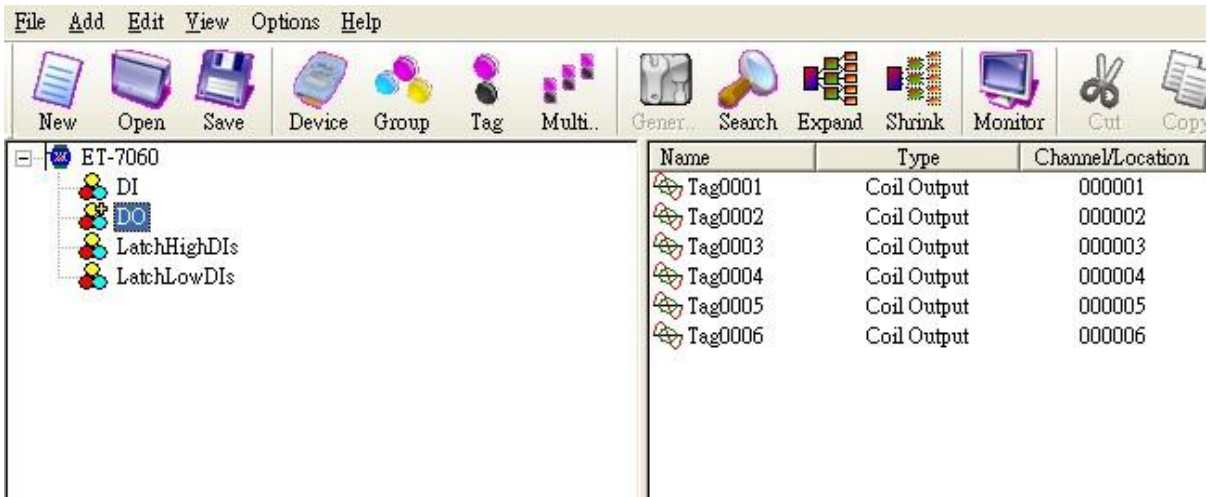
File Add Edit View Options Help

New Open Save Device Group Tag Multi.. Gener.. Search Expand Shrink Monitor Cut Copy

ET-7060
DI
DO
LatchHighDIs
LatchLowDIs

| Name | Type | Channel/Location |
|---|---|---|
| Tag0001 | Coil Output | 000001 |
| Tag0002 | Coil Output | 000002 |
| Tag0003 | Coil Output | 000003 |
| Tag0004 | Coil Output | 000004 |
| Tag0005 | Coil Output | 000005 |
| Tag0006 | Coil Output | 000006 |